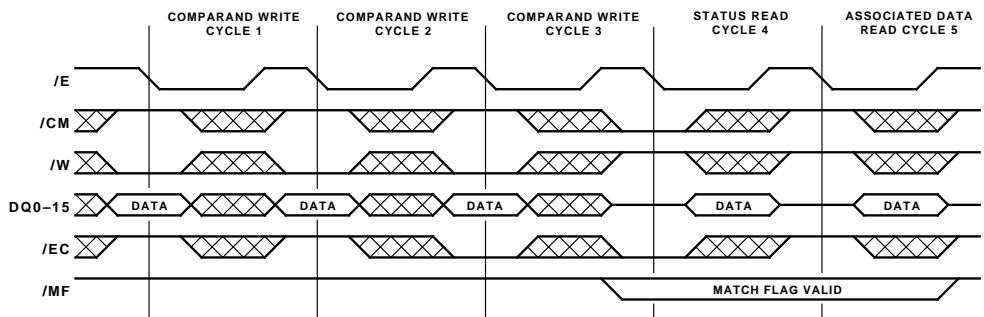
COMPARAND WRITE CYCLE 1

COMPARAND WRITE CYCLE 2

COMPARAND WRITE CYCLE 3

STATUS READ CYCLE 4

ASSOCIATED DATA READ CYCLE 5

/E

/CM

/W

DQ0–15

DATA

DATA

DATA

DATA

DATA

/EC

/MF

MATCH FLAG VALID